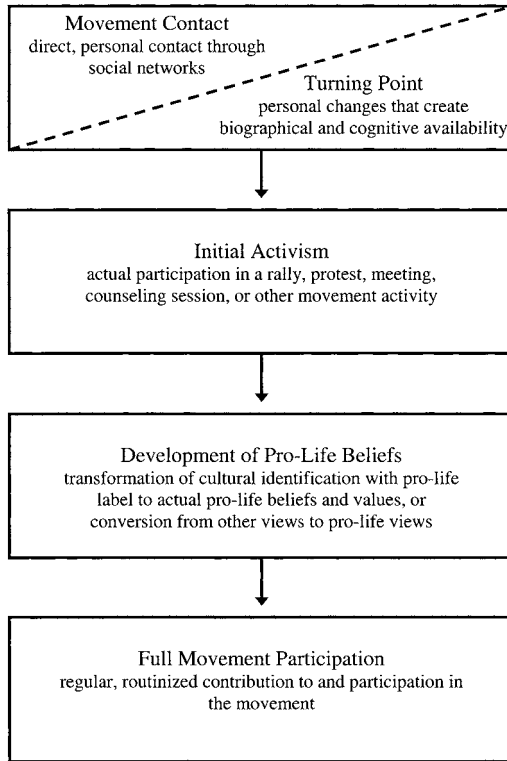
Movement Contact
direct, personal contact through social networks

Turning Point
personal changes that create biographical and cognitive availability

Initial Activism
actual participation in a rally, protest, meeting, counseling session, or other movement activity

Development of Pro-Life Beliefs
transformation of cultural identification with pro-life label to actual pro-life beliefs and values, or conversion from other views to pro-life views

Full Movement Participation
regular, routinized contribution to and participation in the movement